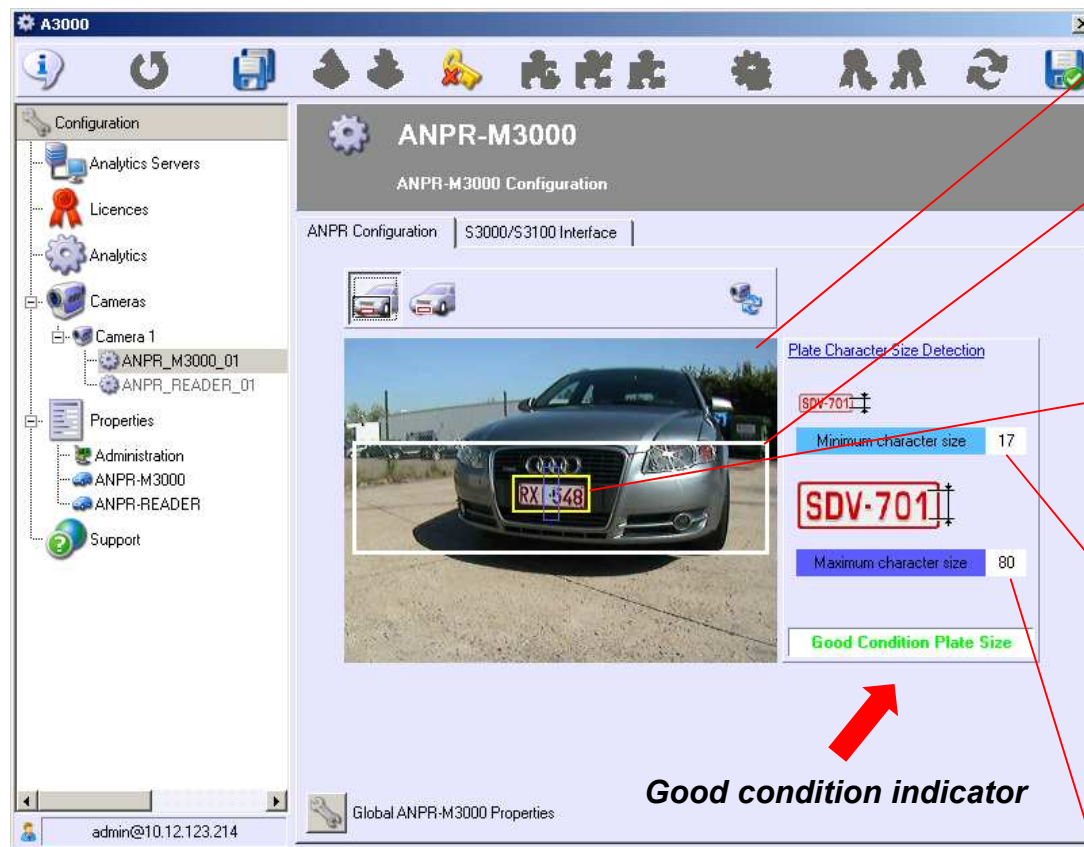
A3000

Configuration
Analytics Servers
Licences
Analytics
Cameras
Camera 1
ANPR_M3000_01
ANPR_READER_01
Properties
Administration
ANPR-M3000
ANPR-READER
Support

admin@10.12.123.214

ANPR-M3000
ANPR-M3000 Configuration

ANPR Configuration
S3000/S3100 Interface

RX 548

Plate Character Size Detection
SDV-701
Minimum character size 17
SDV-701
Maximum character size 80
Good Condition Plate Size

Good condition indicator

Global ANPR-M3000 Properties